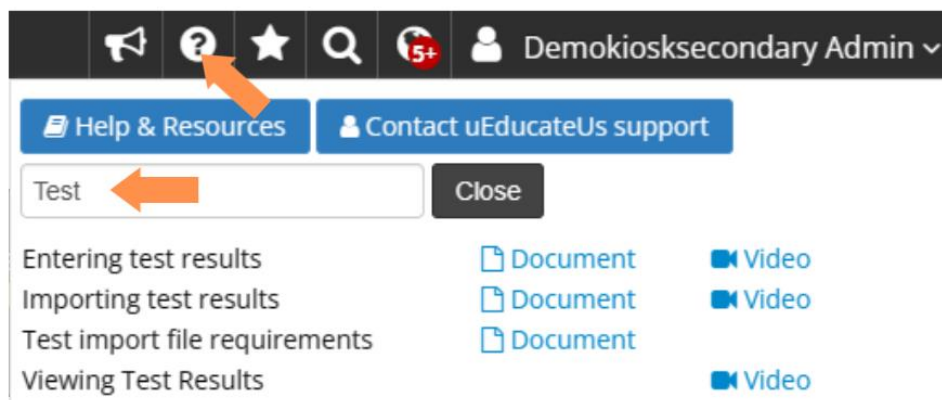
5+ Demokiosksecondary Admin

Help & Resources
Contact uEducateUs support

Test
Close

| | | |
|---|---|---|
| Entering test results | Document | Video |
| Importing test results | Document | Video |
| Test import file requirements | Document | |
| Viewing Test Results | | Video |